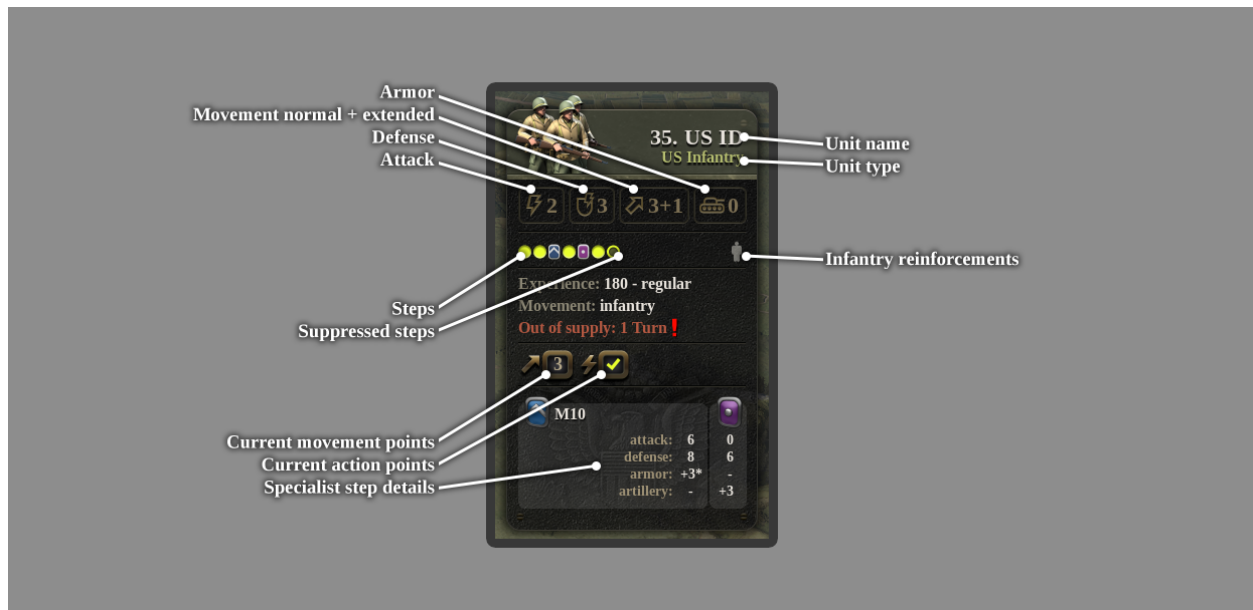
Armor
Movement normal + extended
Defense
Attack

35. US ID
US Infantry

Unit name
Unit type

2 3 3+1 0

Infantry reinforcements

Steps
Suppressed steps

Experience: 180 - regular
Movement: infantry
Out of supply: 1 Turn!

3

Current movement points
Current action points
Specialist step details

M10

| | | |
|---|---|---|
| attack: | 6 | 0 |
| defense: | 8 | 6 |
| armor: | +3* | - |
| artillery: | - | +3 |